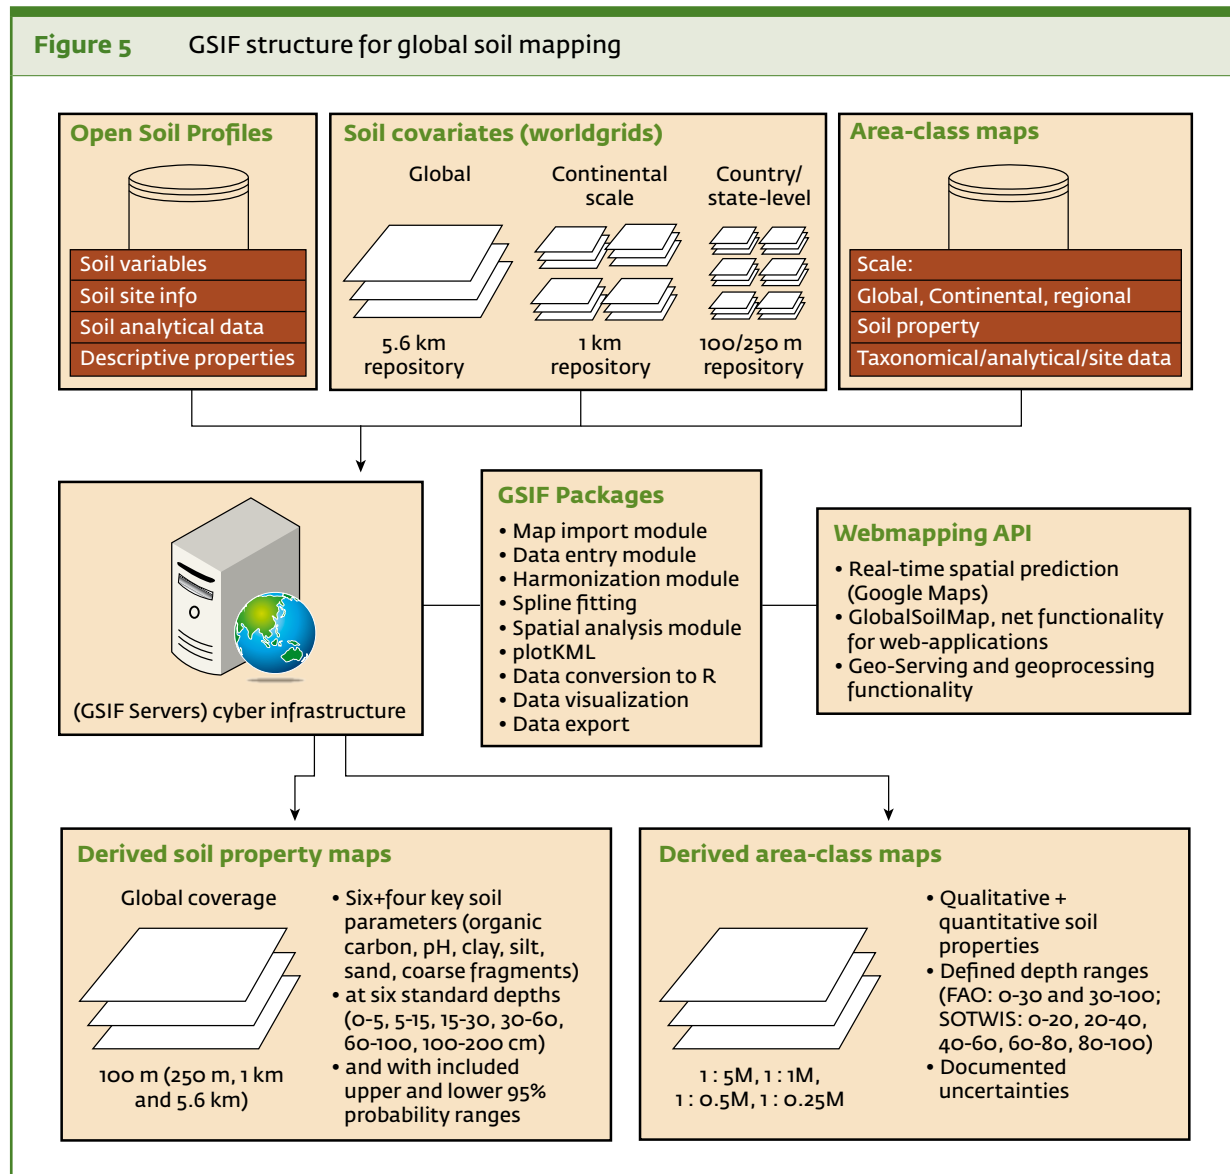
Figure 5 GSIF structure for global soil mapping

Open Soil Profiles

Soil variables
Soil site info
Soil analytical data
Descriptive properties

Soil covariates (worldgrids)

Global
Continental scale
Country/ state-level

5.6 km repository
1 km repository
100/250 m repository

Area-class maps

Scale:
Global, Continental, regional
Soil property
Taxonomical/analytical/site data

(GSIF Servers) cyber infrastructure

GSIF Packages
• Map import module
• Data entry module
• Harmonization module
• Spline fitting
• Spatial analysis module
• plotKML
• Data conversion to R
• Data visualization
• Data export

Webmapping API
• Real-time spatial prediction (Google Maps)
• GlobalSoilMap, net functionality for web-applications
• Geo-Serving and geoprocessing functionality

Derived soil property maps

Global coverage

100 m (250 m, 1 km and 5.6 km)

• Six+four key soil parameters (organic carbon, pH, clay, silt, sand, coarse fragments)
• at six standard depths (0-5, 5-15, 15-30, 30-60, 60-100, 100-200 cm)
• and with included upper and lower 95% probability ranges

Derived area-class maps

1 : 5M, 1 : 1M, 1 : 0.5M, 1 : 0.25M

• Qualitative + quantitative soil properties
• Defined depth ranges (FAO: 0-30 and 30-100; SOTWIS: 0-20, 20-40, 40-60, 60-80, 80-100)
• Documented uncertainties